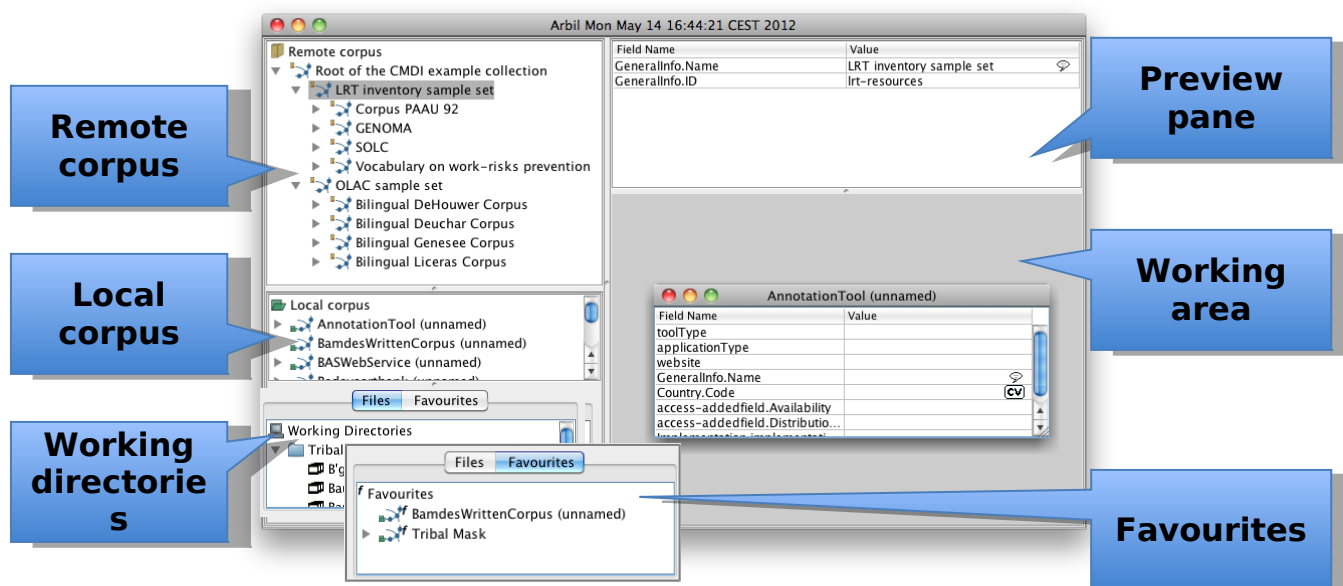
Arbil Mon May 14 16:44:21 CEST 2012

Remote corpus
Root of the CMDI example collection
LRT inventory sample set
Corpus PAAU 92
GENOMA
SOLC
Vocabulary on work-risks prevention
OLAC sample set
Bilingual DeHouwer Corpus
Bilingual Deuchar Corpus
Bilingual Genesee Corpus
Bilingual Liceras Corpus

| Field Name | Value |
|---|---|
| GeneralInfo.Name | LRT inventory sample set |
| GeneralInfo.ID | lrt-resources |

Remote corpus

Preview pane

Working area

Local corpus
AnnotationTool (unnamed)
BamdesWrittenCorpus (unnamed)
BASWebService (unnamed)
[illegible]

Local corpus

Files Favourites

Working Directories
Tribal
B'g
Bau
Bau

Working directories

AnnotationTool (unnamed)

| Field Name | Value |
|---|---|
| toolType | |
| applicationType | |
| website | |
| GeneralInfo.Name | |
| Country.Code | CV |
| access-addedfield.Availability | |
| access-addedfield.Distributio... | |
| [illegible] | |

Files Favourites

Favourites
BamdesWrittenCorpus (unnamed)
Tribal Mask

Favourites